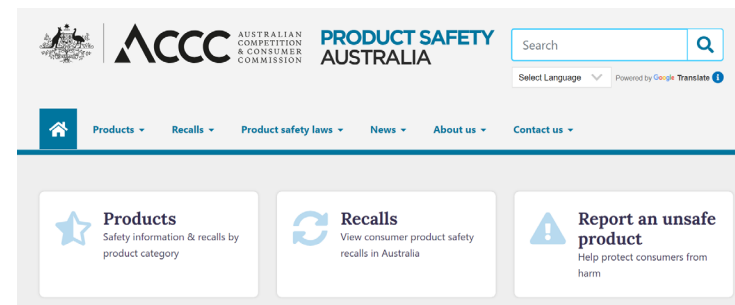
ACCC AUSTRALIAN COMPETITION & CONSUMER COMMISSION

PRODUCT SAFETY AUSTRALIA

Search

Select Language

Powered by Google Translate

Products ▾ Recalls ▾ Product safety laws ▾ News ▾ About us ▾ Contact us ▾

Products
Safety information & recalls by product category

Recalls
View consumer product safety recalls in Australia

Report an unsafe product
Help protect consumers from harm